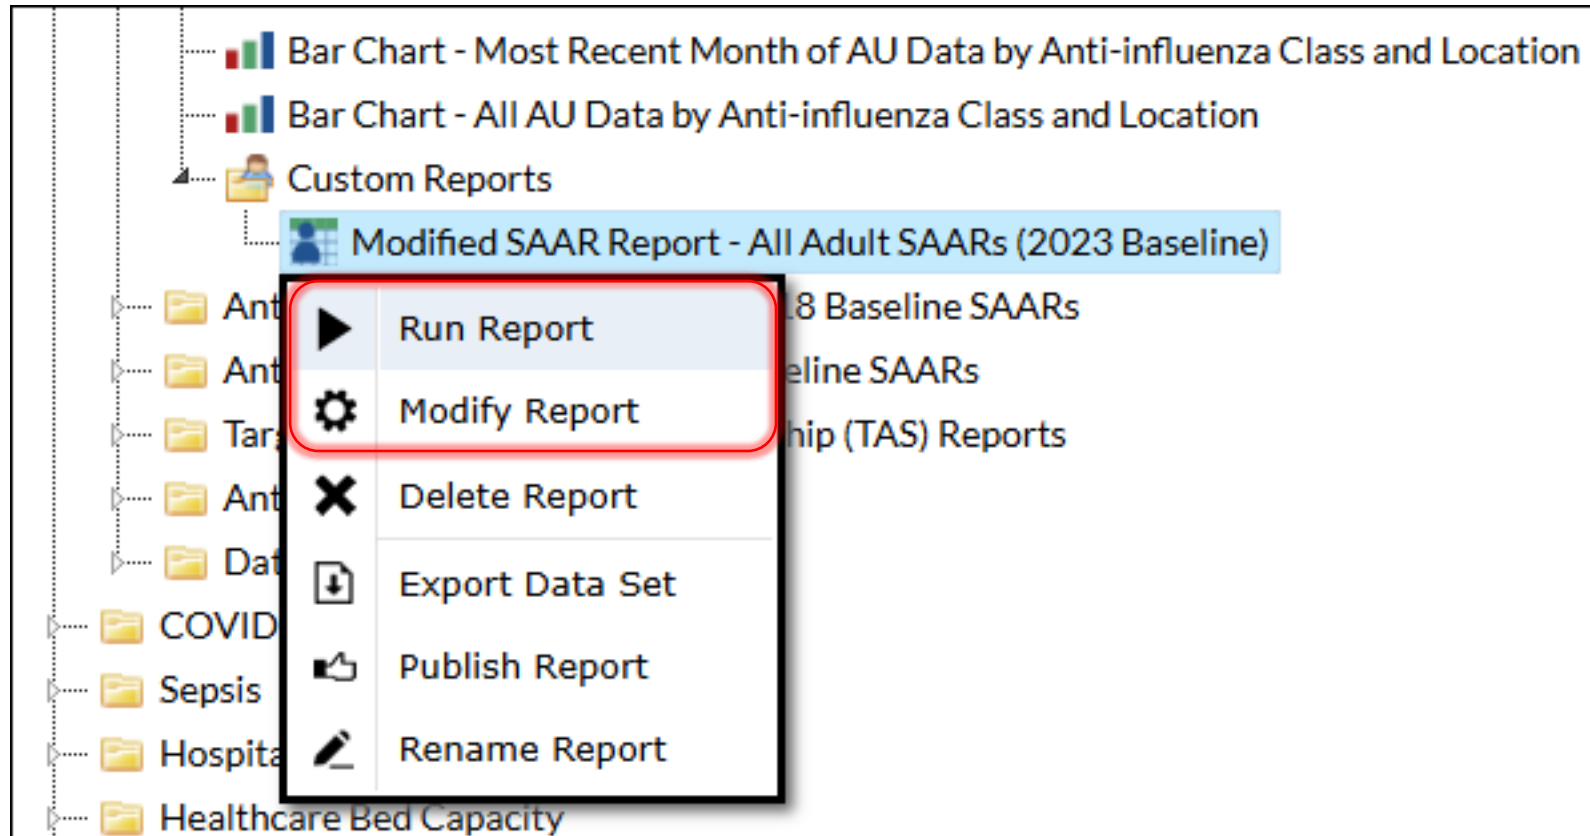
Bar Chart - Most Recent Month of AU Data by Anti-influenza Class and Location
Bar Chart - All AU Data by Anti-influenza Class and Location
Custom Reports
Modified SAAR Report - All Adult SAARs (2023 Baseline)
Ant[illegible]18 Baseline SAARs
Ant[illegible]eline SAARs
Tar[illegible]hip (TAS) Reports
Ant
Dat
COVID
Sepsis
Hospita
Healthcare Bed Capacity

Run Report
Modify Report
Delete Report
Export Data Set
Publish Report
Rename Report